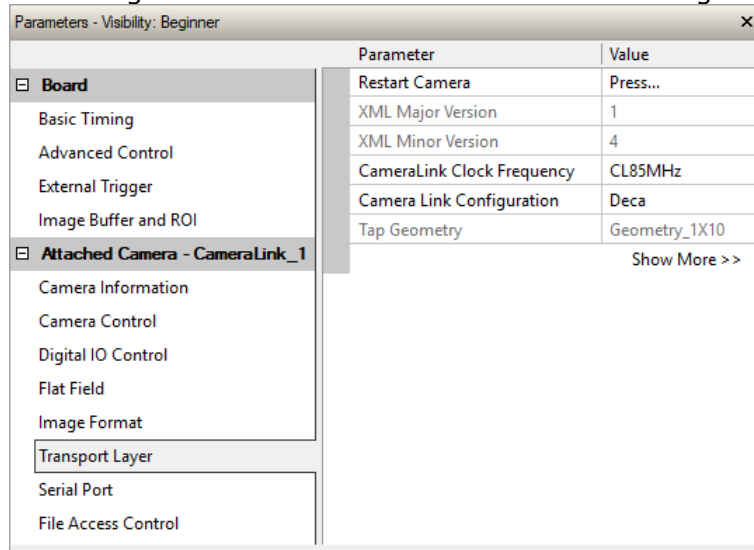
Parameters - Visibility: Beginner

×

⊟ Board
Basic Timing
Advanced Control
External Trigger
Image Buffer and ROI
⊟ Attached Camera - CameraLink_1
Camera Information
Camera Control
Digital IO Control
Flat Field
Image Format
Transport Layer
Serial Port
File Access Control

| Parameter | Value |
|---|---|
| Restart Camera | Press... |
| XML Major Version | 1 |
| XML Minor Version | 4 |
| CameraLink Clock Frequency | CL85MHz |
| Camera Link Configuration | Deca |
| Tap Geometry | Geometry_1X10 |

Show More >>